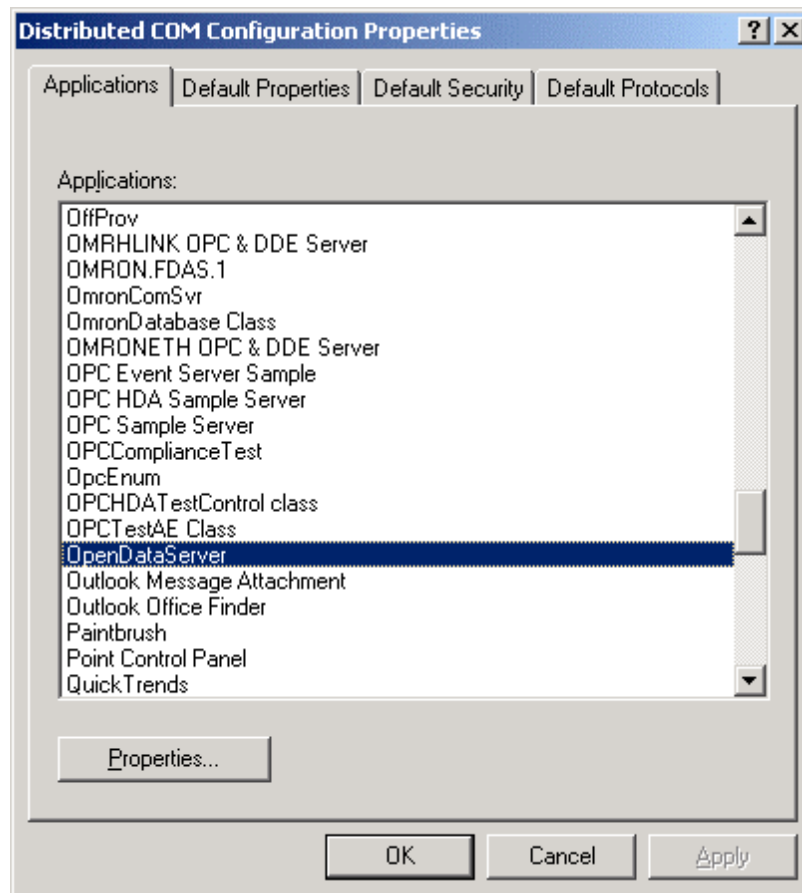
Distributed COM Configuration Properties

?

X

Applications

Default Properties

Default Security

Default Protocols

Applications:

OffProv
OMRHLINK OPC & DDE Server
OMRON.FDAS.1
OmronComSvr
OmronDatabase Class
OMRONETH OPC & DDE Server
OPC Event Server Sample
OPC HDA Sample Server
OPC Sample Server
OPCComplianceTest
OpcEnum
OPCHDATestControl class
OPCTestAE Class
OpenDataServer
Outlook Message Attachment
Outlook Office Finder
Paintbrush
Point Control Panel
QuickTrends

Properties...

OK

Cancel

Apply